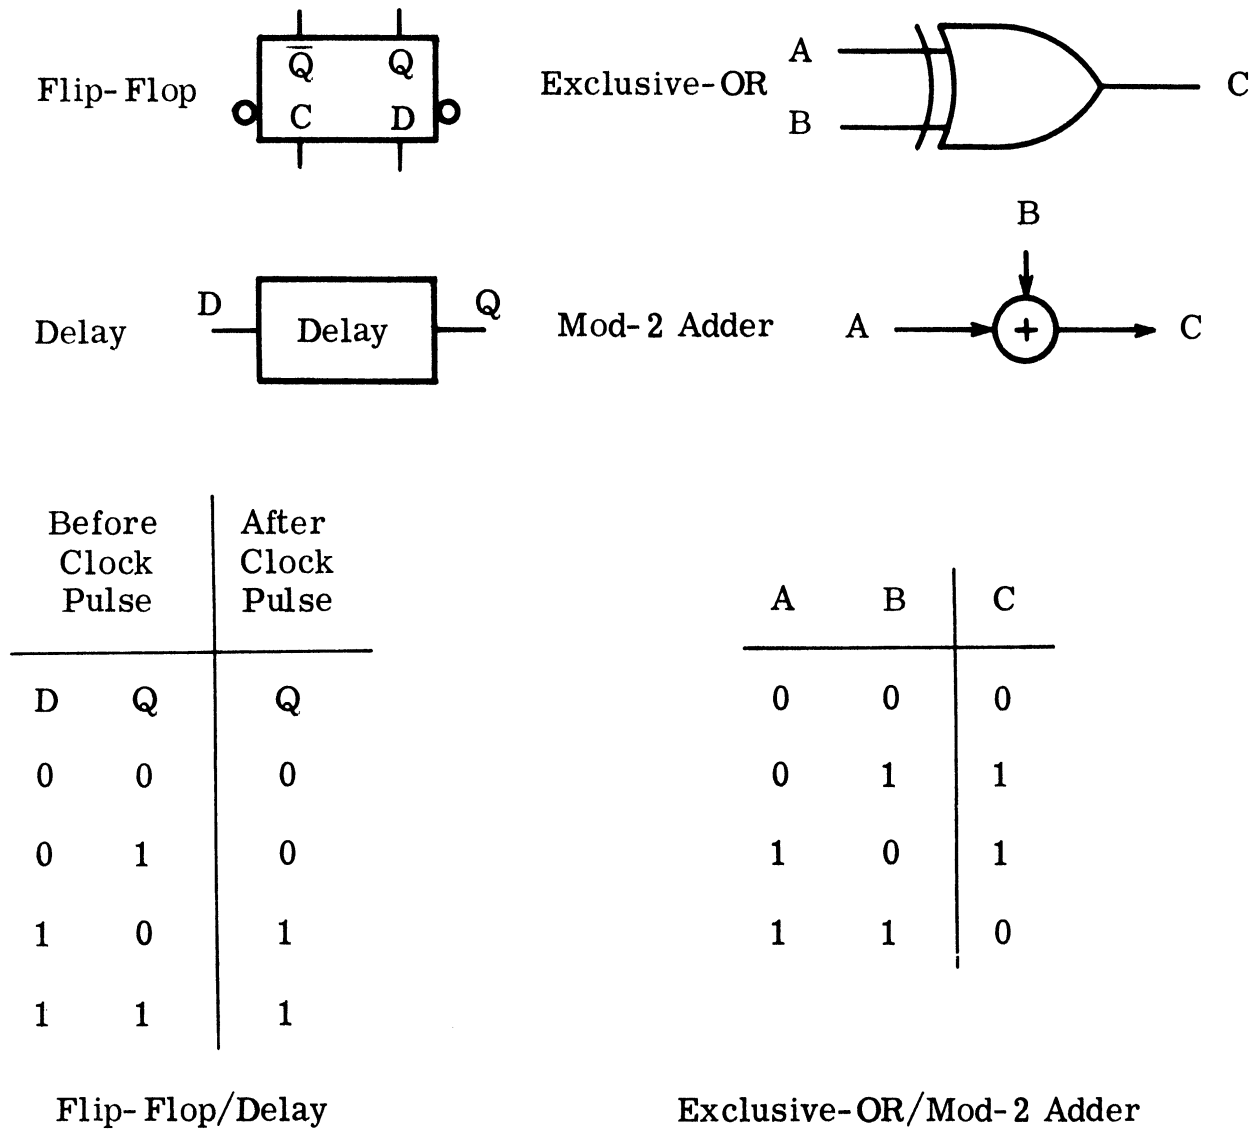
Flip-Flop

$\overline{Q}$ Q
C D

Exclusive-OR

A
B
C

Delay

D
Delay
Q

Mod-2 Adder

B
A
+
C

| Before Clock Pulse | | After Clock Pulse |
|---|---|---|
| D | Q | Q |
| 0 | 0 | 0 |
| 0 | 1 | 0 |
| 1 | 0 | 1 |
| 1 | 1 | 1 |

Flip-Flop/Delay

| A | B | C |
|---|---|---|
| 0 | 0 | 0 |
| 0 | 1 | 1 |
| 1 | 0 | 1 |
| 1 | 1 | 0 |

Exclusive-OR/Mod-2 Adder